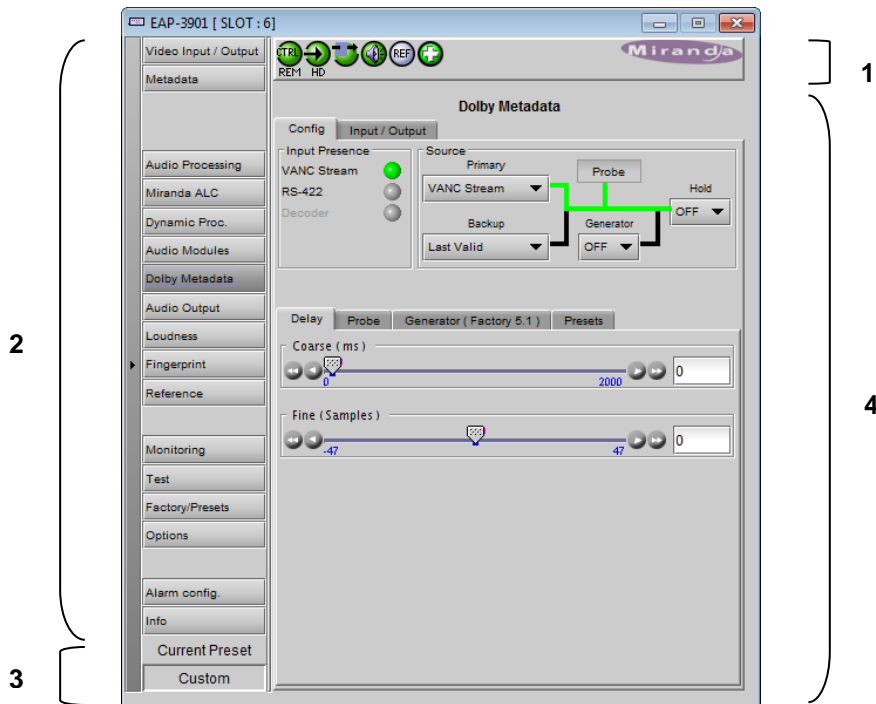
EAP-3901 [ SLOT : 6]

Video Input / Output
Metadata

Audio Processing
Miranda ALC
Dynamic Proc.
Audio Modules
Dolby Metadata
Audio Output
Loudness
Fingerprint
Reference

Monitoring
Test
Factory/Presets
Options

Alarm config.
Info

Current Preset
Custom

CTRL REM HD REF

Miranda

Dolby Metadata

Config | Input / Output

Input Presence
VANC Stream
RS-422
Decoder

Source
Primary
VANC Stream
Probe
Hold
OFF
Backup
Last Valid
Generator
OFF

Delay | Probe | Generator ( Factory 5.1 ) | Presets

Coarse ( ms )
0
2000
0

Fine (Samples)
-47
47
0

1
2
3
4